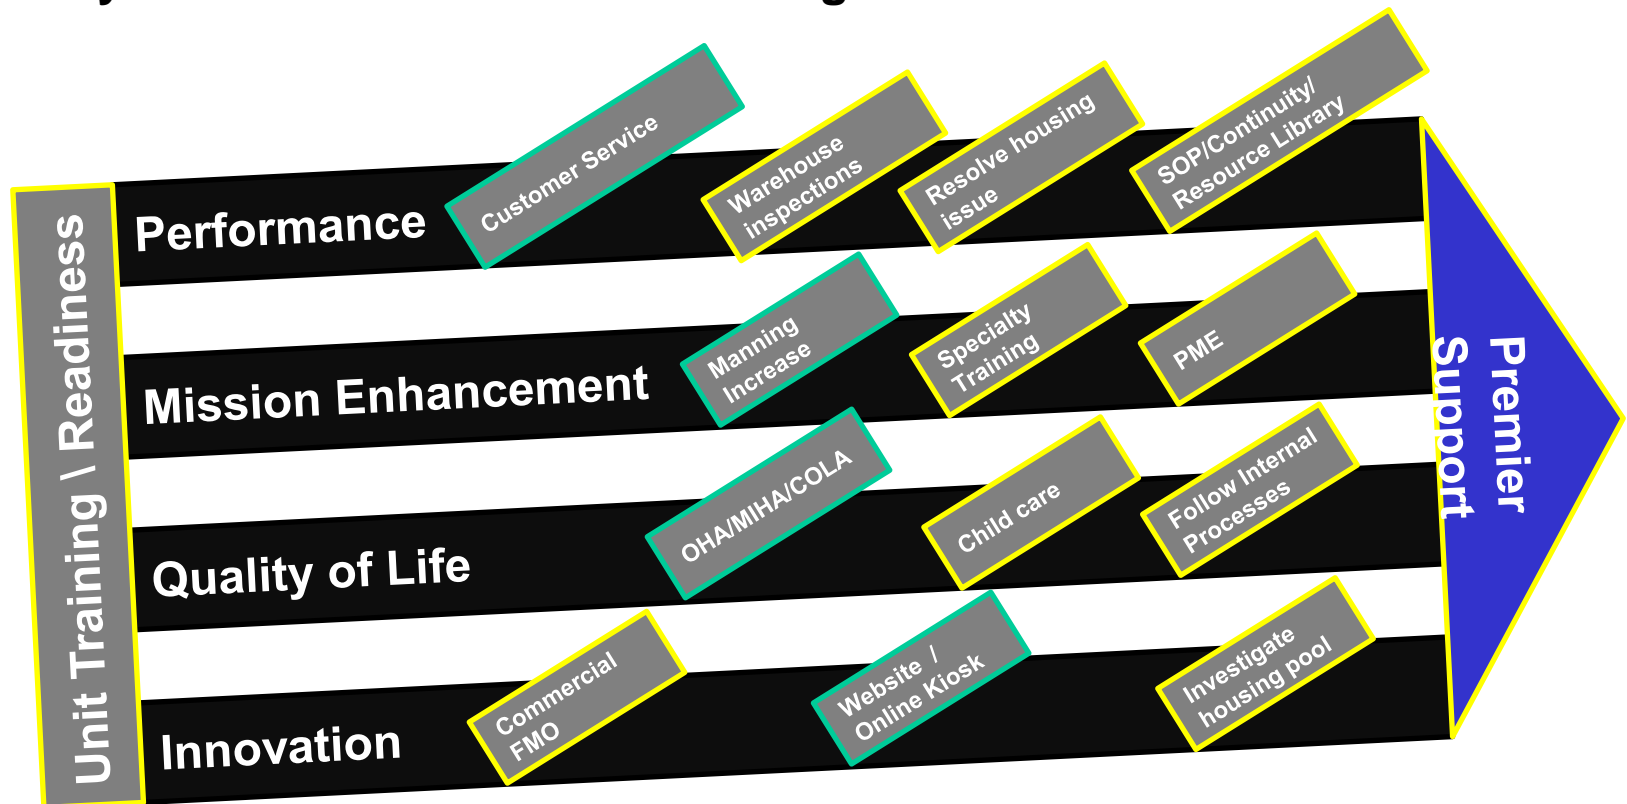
Unit Training \ Readiness

Performance

Customer Service

Warehouse inspections

Resolve housing issue

SOP/Continuity/ Resource Library

Mission Enhancement

Manning Increase

Specialty Training

PME

Quality of Life

OHA/MIHA/COLA

Child care

Follow Internal Processes

Innovation

Commercial FMO

Website / Online Kiosk

Investigate housing pool

Premier Support